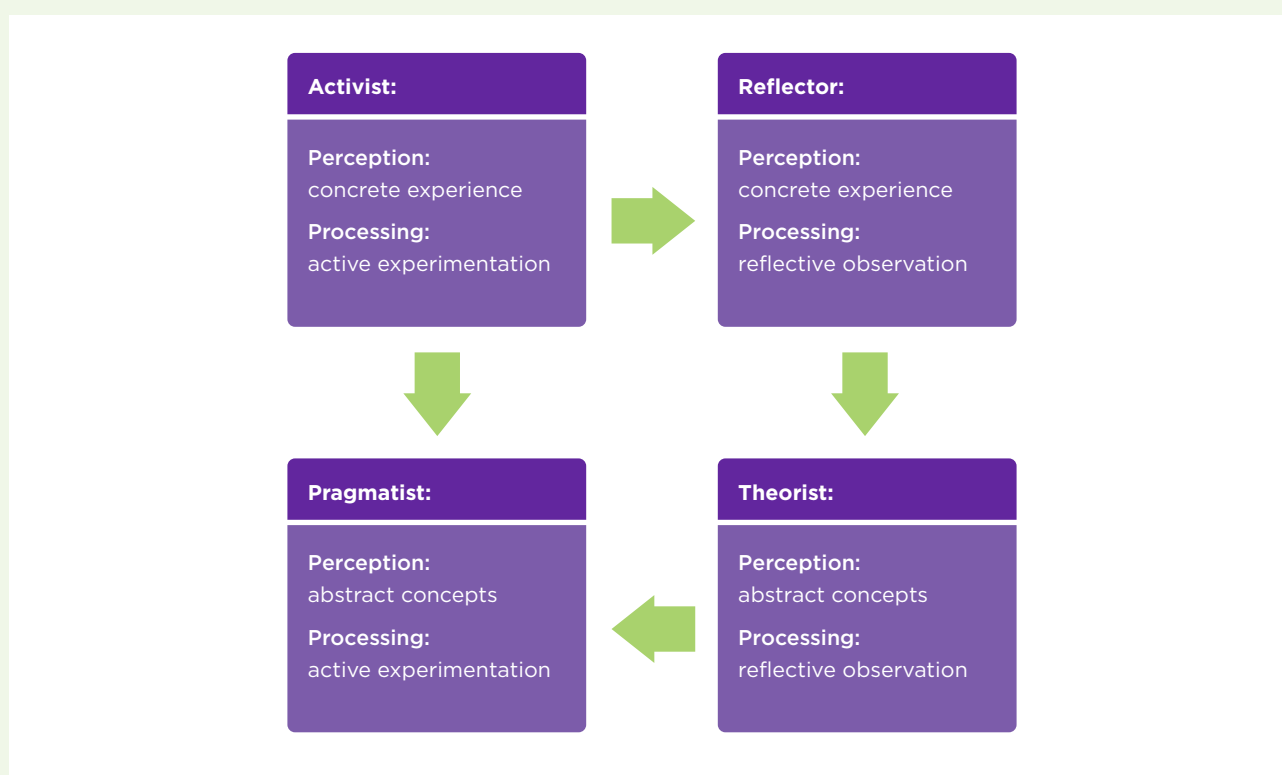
Activist:

Perception:
concrete experience

Processing:
active experimentation

Reflector:

Perception:
concrete experience

Processing:
reflective observation

Pragmatist:

Perception:
abstract concepts

Processing:
active experimentation

Theorist:

Perception:
abstract concepts

Processing:
reflective observation